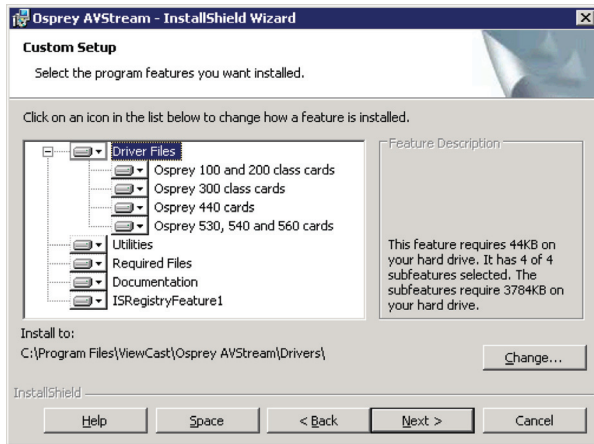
Osprey AVStream - InstallShield Wizard

Custom Setup

Select the program features you want installed.

Click on an icon in the list below to change how a feature is installed.

Driver Files
Osprey 100 and 200 class cards
Osprey 300 class cards
Osprey 440 cards
Osprey 530, 540 and 560 cards
Utilities
Required Files
Documentation
ISRegistryFeature1

Feature Description

This feature requires 44KB on your hard drive. It has 4 of 4 subfeatures selected. The subfeatures require 3784KB on your hard drive.

Install to:
C:\Program Files\ViewCast\Osprey AVStream\Drivers\

Change...

InstallShield

Help | Space | < Back | Next > | Cancel